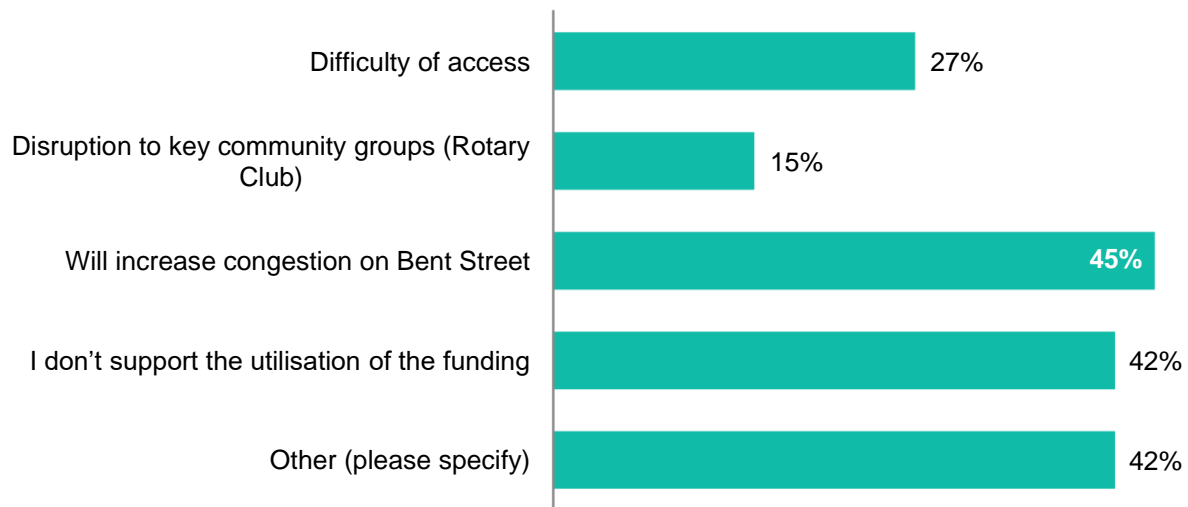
| | |
|---|---|
| Difficulty of access | 27% |
| Disruption to key community groups (Rotary Club) | 15% |
| Will increase congestion on Bent Street | 45% |
| I don’t support the utilisation of the funding | 42% |
| Other (please specify) | 42% |